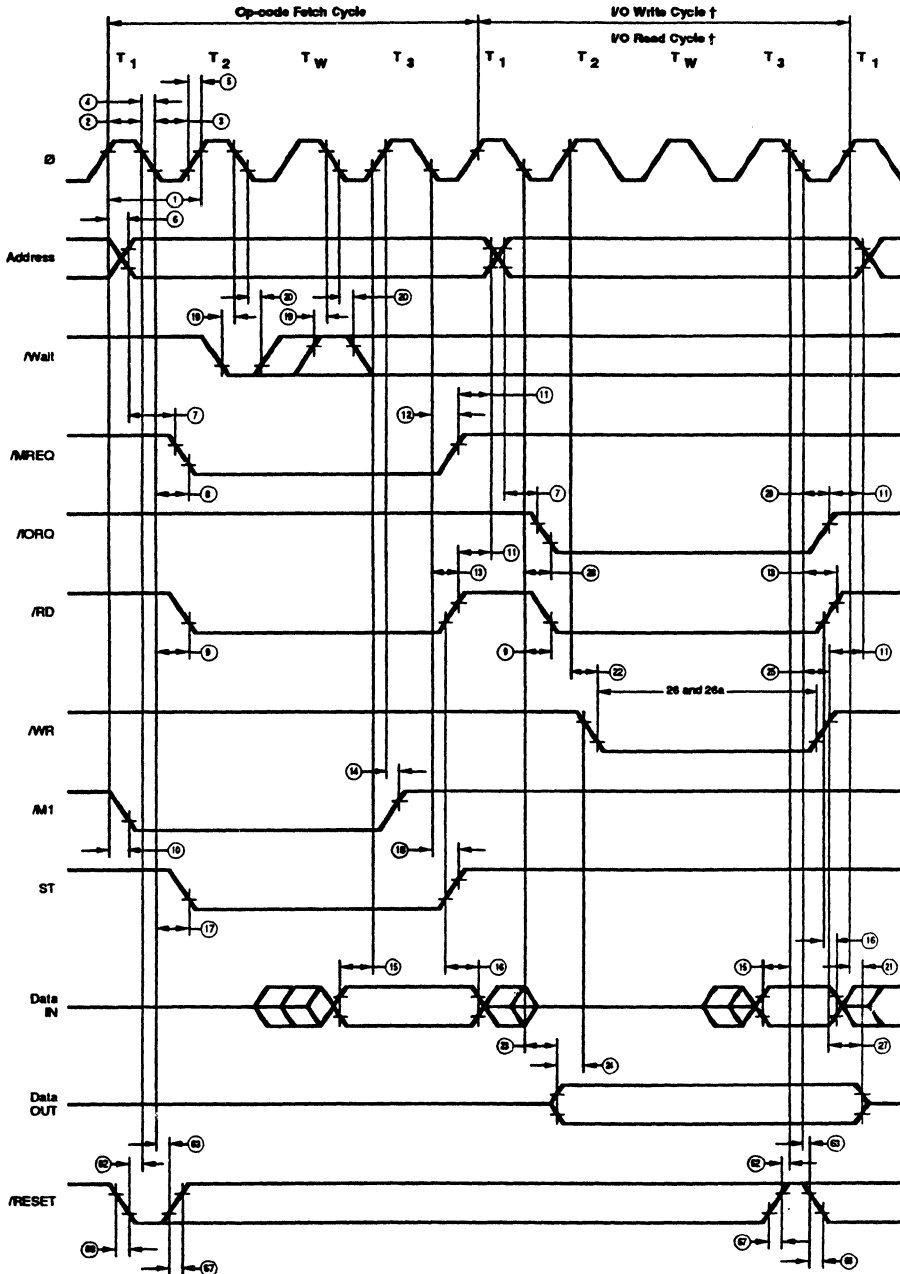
Op-code Fetch Cycle
I/O Write Cycle †
I/O Read Cycle †
$T_1$ $T_2$ $T_W$ $T_3$ $T_1$ $T_2$ $T_W$ $T_3$ $T_1$
4
5
2
3
Ø
1
6
Address
20
20
19
19
/Wait
11
7
12
/MREQ
8
7
29
11
/IORQ
11
13
28
13
/RD
9
9
11
22
25
26 and 26a
/WR
14
/M1
10
18
ST
17
16
15
16
15
21
Data IN
23
24
27
Data OUT
62
63
62
63
/RESET
66
67
67
66